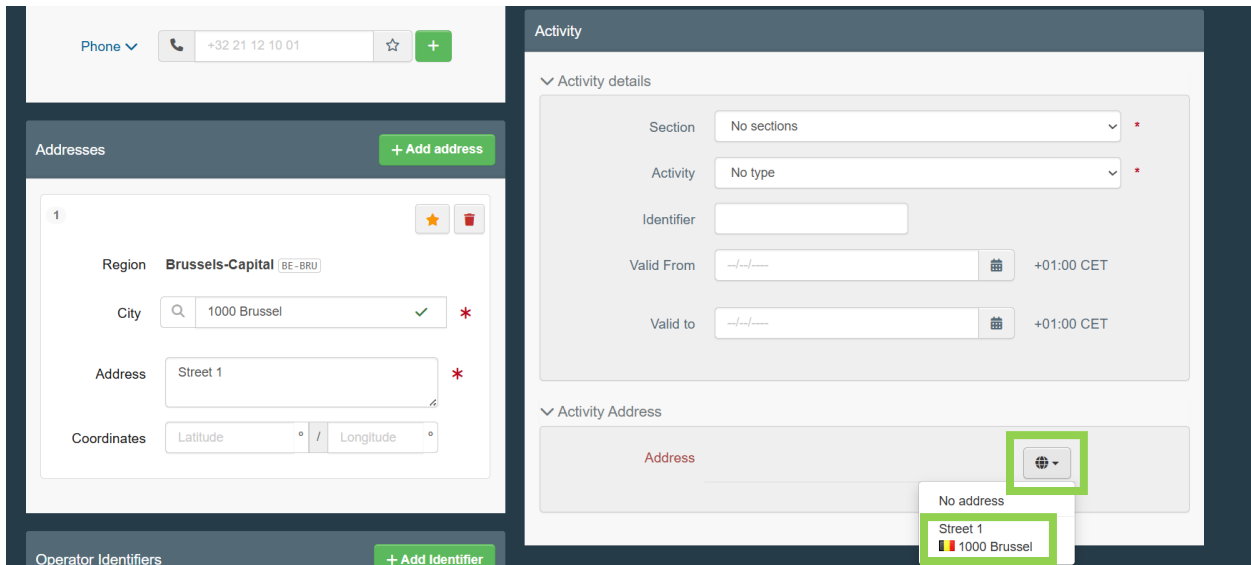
Phone

+32 21 12 10 01

+

Addresses

+ Add address

1

Region Brussels-Capital BE-BRU

City 1000 Brussel *

Address Street 1 *

Coordinates Latitude ° / Longitude °

Operator Identifiers

+ Add Identifier

Activity

Activity details

Section No sections *

Activity No type *

Identifier

Valid From --/--/---- +01:00 CET

Valid to --/--/---- +01:00 CET

Activity Address

Address

No address

Street 1
1000 Brussel